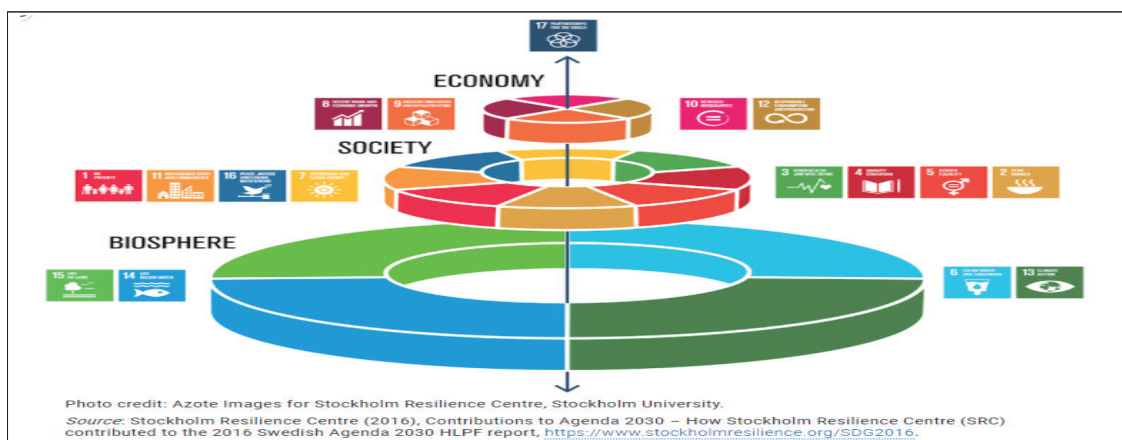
17 PARTNERSHIPS FOR THE GOALS

ECONOMY

8 DECENT WORK AND ECONOMIC GROWTH

9 INDUSTRY, INNOVATION AND INFRASTRUCTURE

10 REDUCED INEQUALITIES

12 RESPONSIBLE CONSUMPTION AND PRODUCTION

SOCIETY

1 NO POVERTY

11 SUSTAINABLE CITIES AND COMMUNITIES

16 PEACE, JUSTICE AND STRONG INSTITUTIONS

7 AFFORDABLE AND CLEAN ENERGY

3 GOOD HEALTH AND WELL-BEING

4 QUALITY EDUCATION

5 GENDER EQUALITY

2 ZERO HUNGER

BIOSPHERE

15 LIFE ON LAND

14 LIFE BELOW WATER

6 CLEAN WATER AND SANITATION

13 CLIMATE ACTION

Photo credit: Azote Images for Stockholm Resilience Centre, Stockholm University.

*Source*: Stockholm Resilience Centre (2016), Contributions to Agenda 2030 – How Stockholm Resilience Centre (SRC) contributed to the 2016 Swedish Agenda 2030 HLPF report, https://www.stockholmresilience.org/SDG2016.